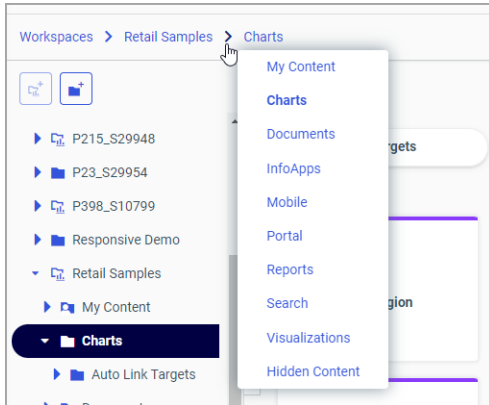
Workspaces > Retail Samples > Charts

P215_S29948
P23_S29954
P398_S10799
Responsive Demo
Retail Samples
My Content
Charts
Auto Link Targets

My Content
Charts
Documents
InfoApps
Mobile
Portal
Reports
Search
Visualizations
Hidden Content

rgets

gion